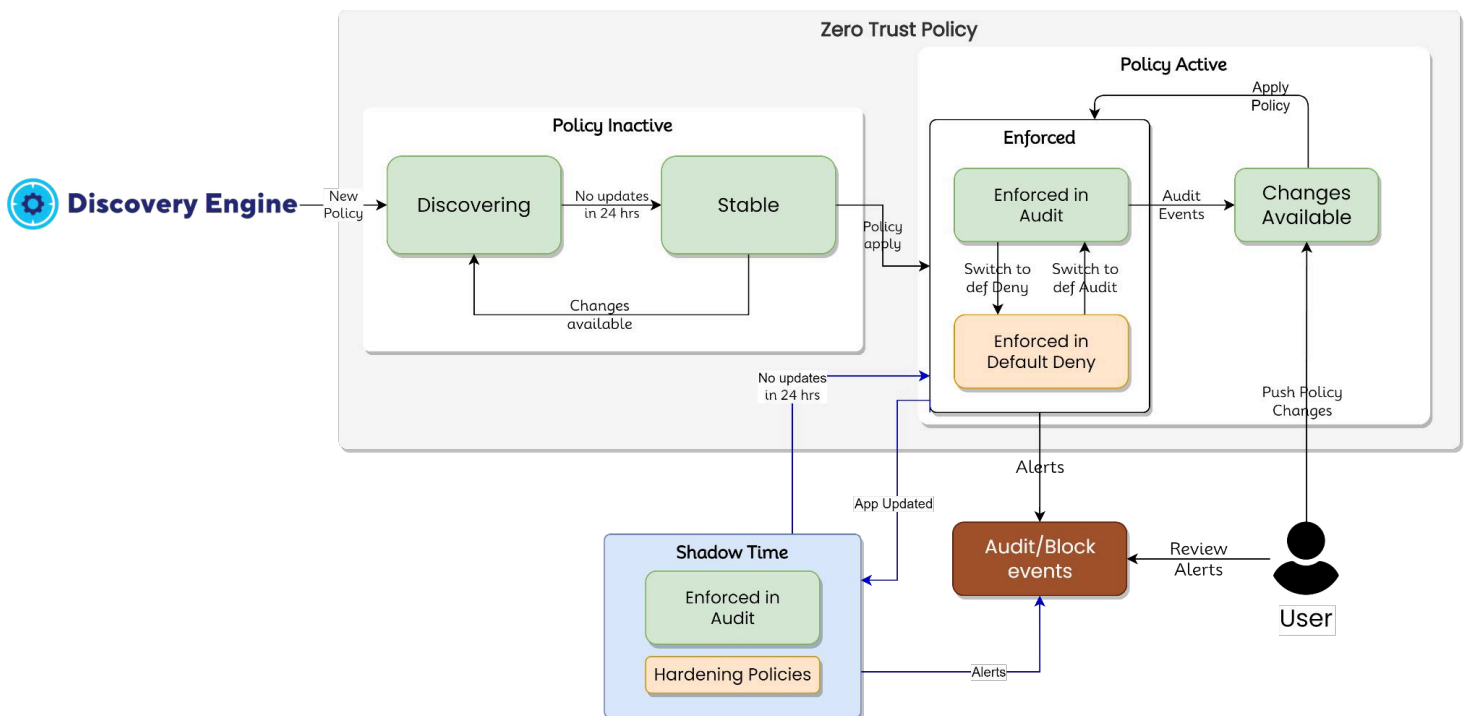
Zero Trust Policy

Discovery Engine

New Policy

Policy Inactive

Discovering

No updates in 24 hrs

Stable

Changes available

Policy apply

Policy Active

Apply Policy

Enforced

Enforced in Audit

Audit Events

Changes Available

Switch to def Deny

Switch to def Audit

Enforced in Default Deny

No updates in 24 hrs

Push Policy Changes

Alerts

App Updated

Shadow Time

Enforced in Audit

Hardening Policies

Audit/Block events

Review Alerts

Alerts

User